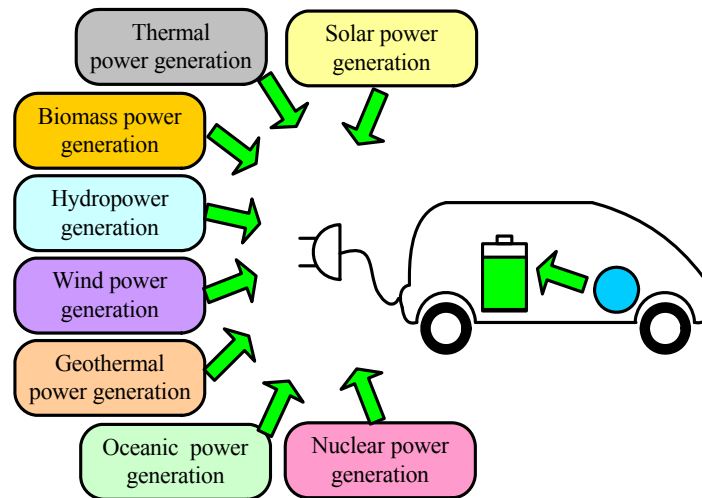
Thermal power generation

Solar power generation

Biomass power generation

Hydropower generation

Wind power generation

Geothermal power generation

Oceanic power generation

Nuclear power generation